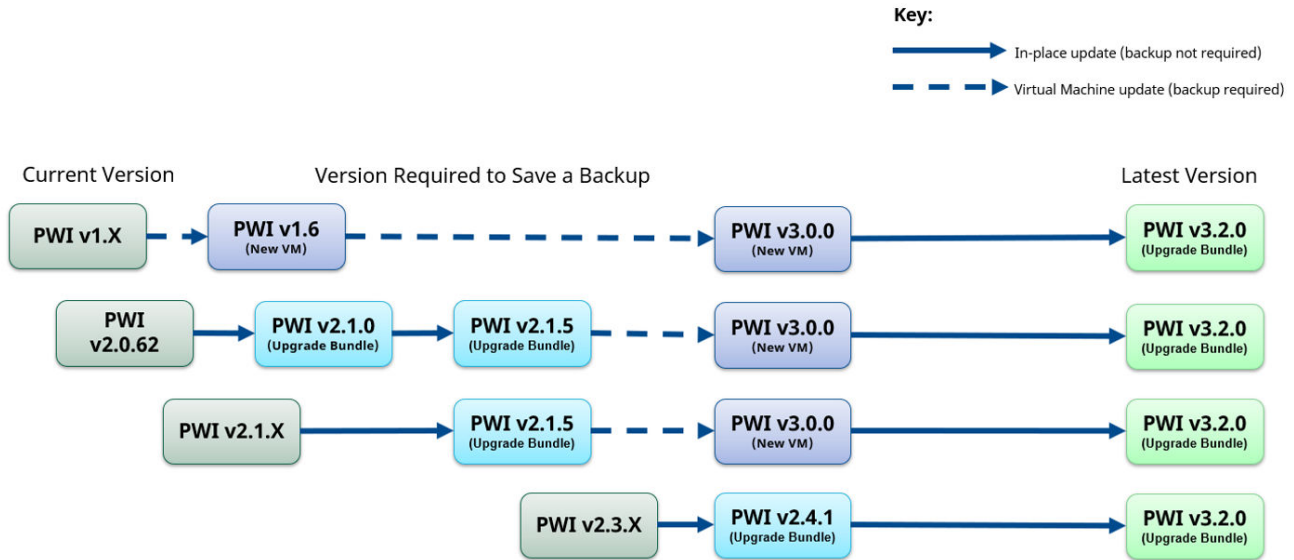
Key:

In-place update (backup not required)

Virtual Machine update (backup required)

Current Version

Version Required to Save a Backup

Latest Version

PWI v1.X

PWI v1.6 (New VM)

PWI v3.0.0 (New VM)

PWI v3.2.0 (Upgrade Bundle)

PWI v2.0.62

PWI v2.1.0 (Upgrade Bundle)

PWI v2.1.5 (Upgrade Bundle)

PWI v3.0.0 (New VM)

PWI v3.2.0 (Upgrade Bundle)

PWI v2.1.X

PWI v2.1.5 (Upgrade Bundle)

PWI v3.0.0 (New VM)

PWI v3.2.0 (Upgrade Bundle)

PWI v2.3.X

PWI v2.4.1 (Upgrade Bundle)

PWI v3.2.0 (Upgrade Bundle)